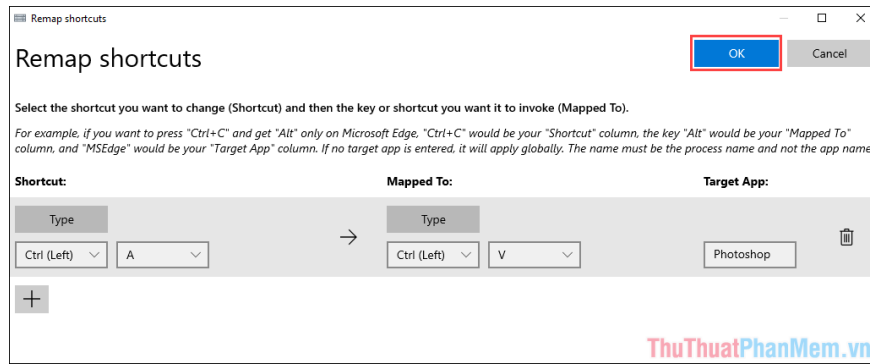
Remap shortcuts

Remap shortcuts

OK

Cancel

Select the shortcut you want to change (Shortcut) and then the key or shortcut you want it to invoke (Mapped To).

For example, if you want to press "Ctrl+C" and get "Alt" only on Microsoft Edge, "Ctrl+C" would be your "Shortcut" column, the key "Alt" would be your "Mapped To" column, and "MSEdge" would be your "Target App" column. If no target app is entered, it will apply globally. The name must be the process name and not the app name

| Shortcut: | Mapped To: | Target App: |
|---|---|---|
| Type | Type | |
| Ctrl (Left) A | Ctrl (Left) V | Photoshop |

+

ThuThuatPhanMem.vn